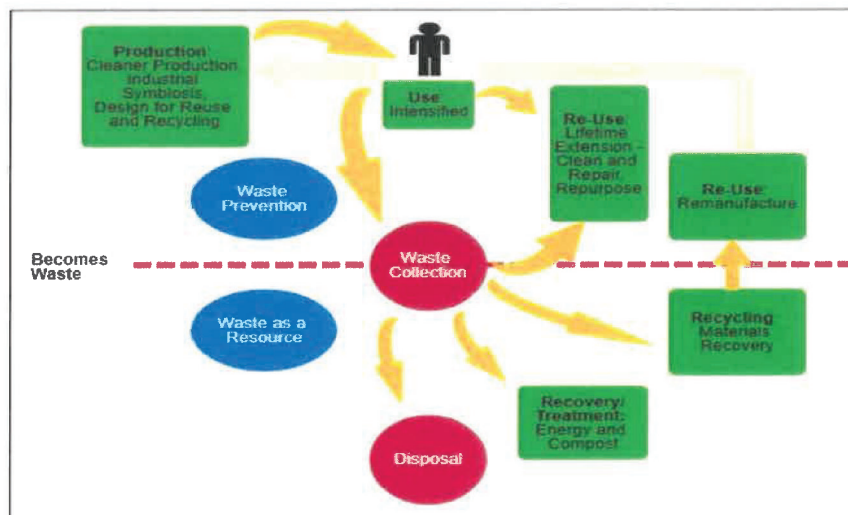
Production: Cleaner Production, Industrial Symbiosis, Design for Reuse and Recycling

Use: Intensified

Re-Use: Lifetime Extension – Clean and Repair, Repurpose

Re-Use: Remanufacture

Waste Prevention

Becomes Waste

Waste Collection

Waste as a Resource

Recycling: Materials Recovery

Recovery/ Treatment: Energy and Compost

Disposal